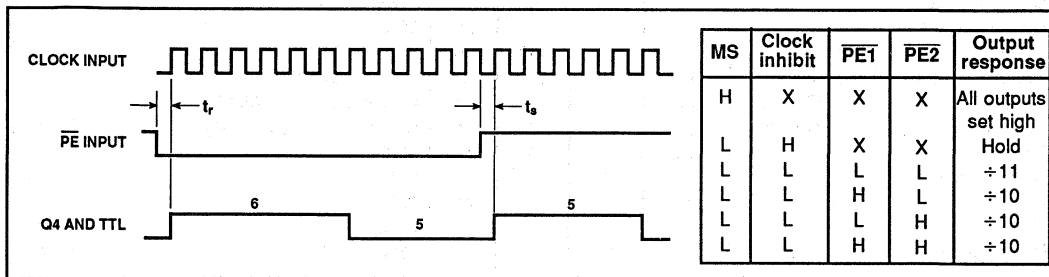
CLOCK INPUT

$t_r$

$t_s$

$\overline{PE}$ INPUT

Q4 AND TTL

6

5

5

| MS | Clock inhibit | $\overline{PE1}$ | $\overline{PE2}$ | Output response |
|---|---|---|---|---|
| H | X | X | X | All outputs set high |
| L | H | X | X | Hold |
| L | L | L | L | ÷11 |
| L | L | H | L | ÷10 |
| L | L | L | H | ÷10 |
| L | L | H | H | ÷10 |